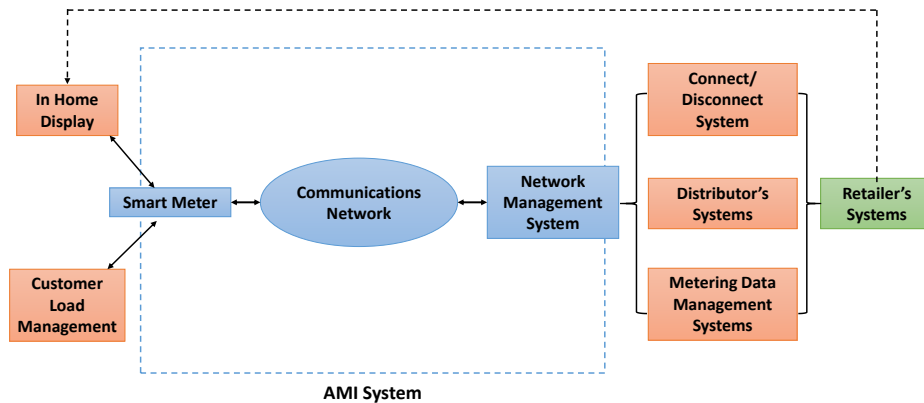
In Home Display

Customer Load Management

Smart Meter

Communications Network

Network Management System

Connect/ Disconnect System

Distributor's Systems

Metering Data Management Systems

Retailer's Systems

AMI System